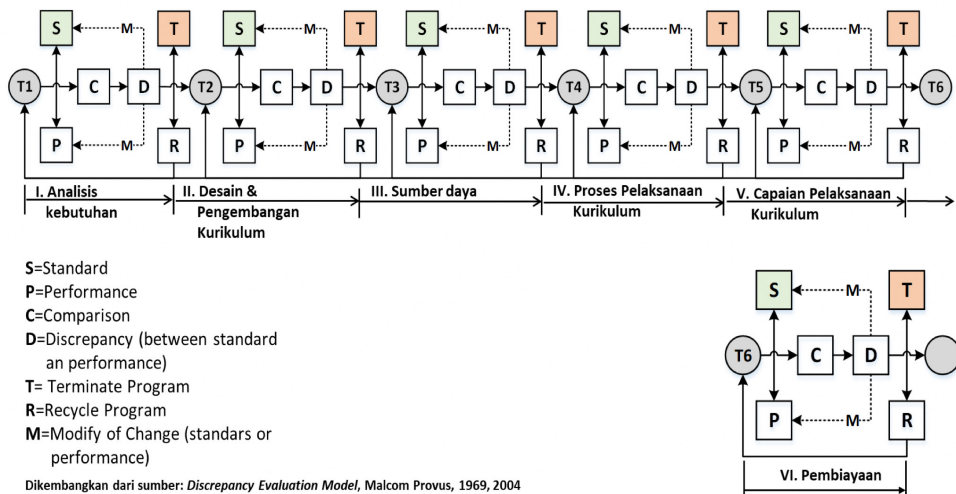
S M T S M T S M T S M T S M T

T1 C D T2 C D T3 C D T4 C D T5 C D T6

P M R P M R P M R P M R P M R

I. Analisis kebutuhan

II. Desain & Pengembangan Kurikulum

III. Sumber daya

IV. Proses Pelaksanaan Kurikulum

V. Capaian Pelaksanaan Kurikulum

S=Standard
P=Performance
C=Comparison
D=Discrepancy (between standard an performance)
T= Terminate Program
R=Recycle Program
M=Modify of Change (standars or performance)

Dikembangkan dari sumber: *Discrepancy Evaluation Model*, Malcom Provus, 1969, 2004

S M T

T6 C D

P M R

VI. Pembiayaan